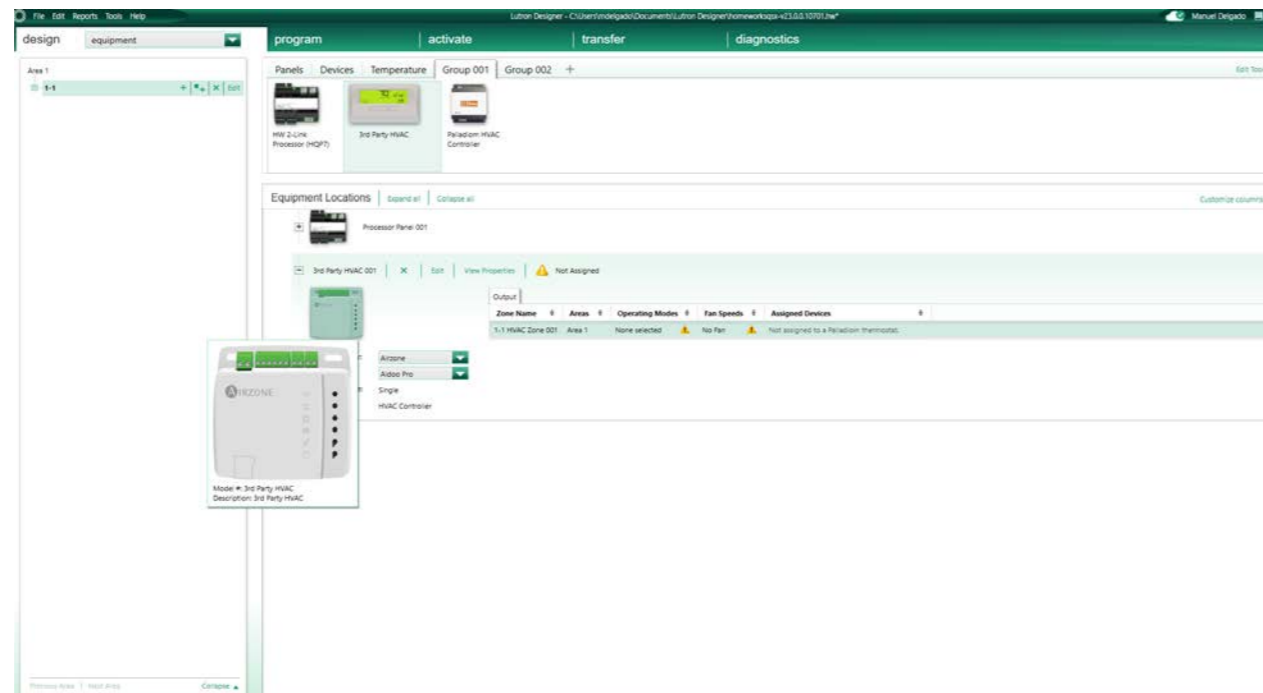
File Edit Reports Tools Help

Lutron Designer - C:\Users\mdelgado\Documents\Lutron Designer\homeworksqsx-v23.0.0.10701.hw*

Manuel Delgado

design equipment

program activate transfer diagnostics

Area 1

1-1

Edit

Panels Devices Temperature Group 001 Group 002 +

Edit Too

HW 2-Link Processor (HQP7)

3rd Party HVAC

Palladiom HVAC Controller

Equipment Locations Expand all Collapse all

Customize columns

Processor Panel 001

3rd Party HVAC 001 Edit View Properties Not Assigned

Output

| Zone Name | Areas | Operating Modes | Fan Speeds | Assigned Devices |
|---|---|---|---|---|
| 1-1 HVAC Zone 001 | Area 1 | None selected | No Fan | Not assigned to a Palladiom thermostat |

Airzone

Aidoo Pro

Single

HVAC Controller

AIRZONE

Model #: 3rd Party HVAC
Description: 3rd Party HVAC

Previous Area | Next Area

Collapse